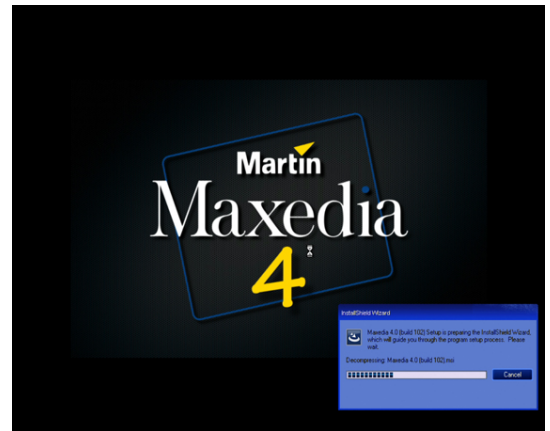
Martin
Maxedia
4

InstallShield Wizard

Maxedia 4.0 (build 102) Setup is preparing the InstallShield Wizard, which will guide you through the program setup process. Please wait.

Decompressing: Maxedia 4.0 (build 102).msi

Cancel